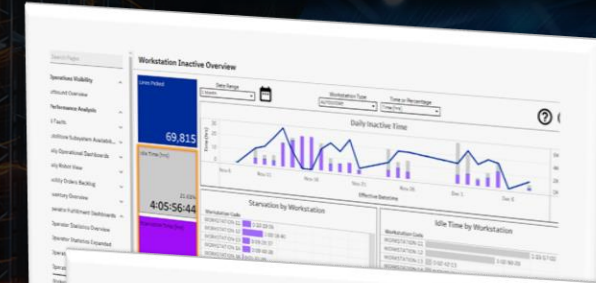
Search Pages

Operations Visibility

Amount Overview

Performance Analysis

Workstation Inactive Overview

Units Picked

69,815

Idle Time (hrs)

4:05:56:44

Date Range

1 Month

Workstation Type

Time vs Percentage

Daily Inactive Time

Starvation by Workstation

Idle Time by Workstation

Workstation Code

Workstation Code

Operator Statistics Overview

Operator Statistics Expanded